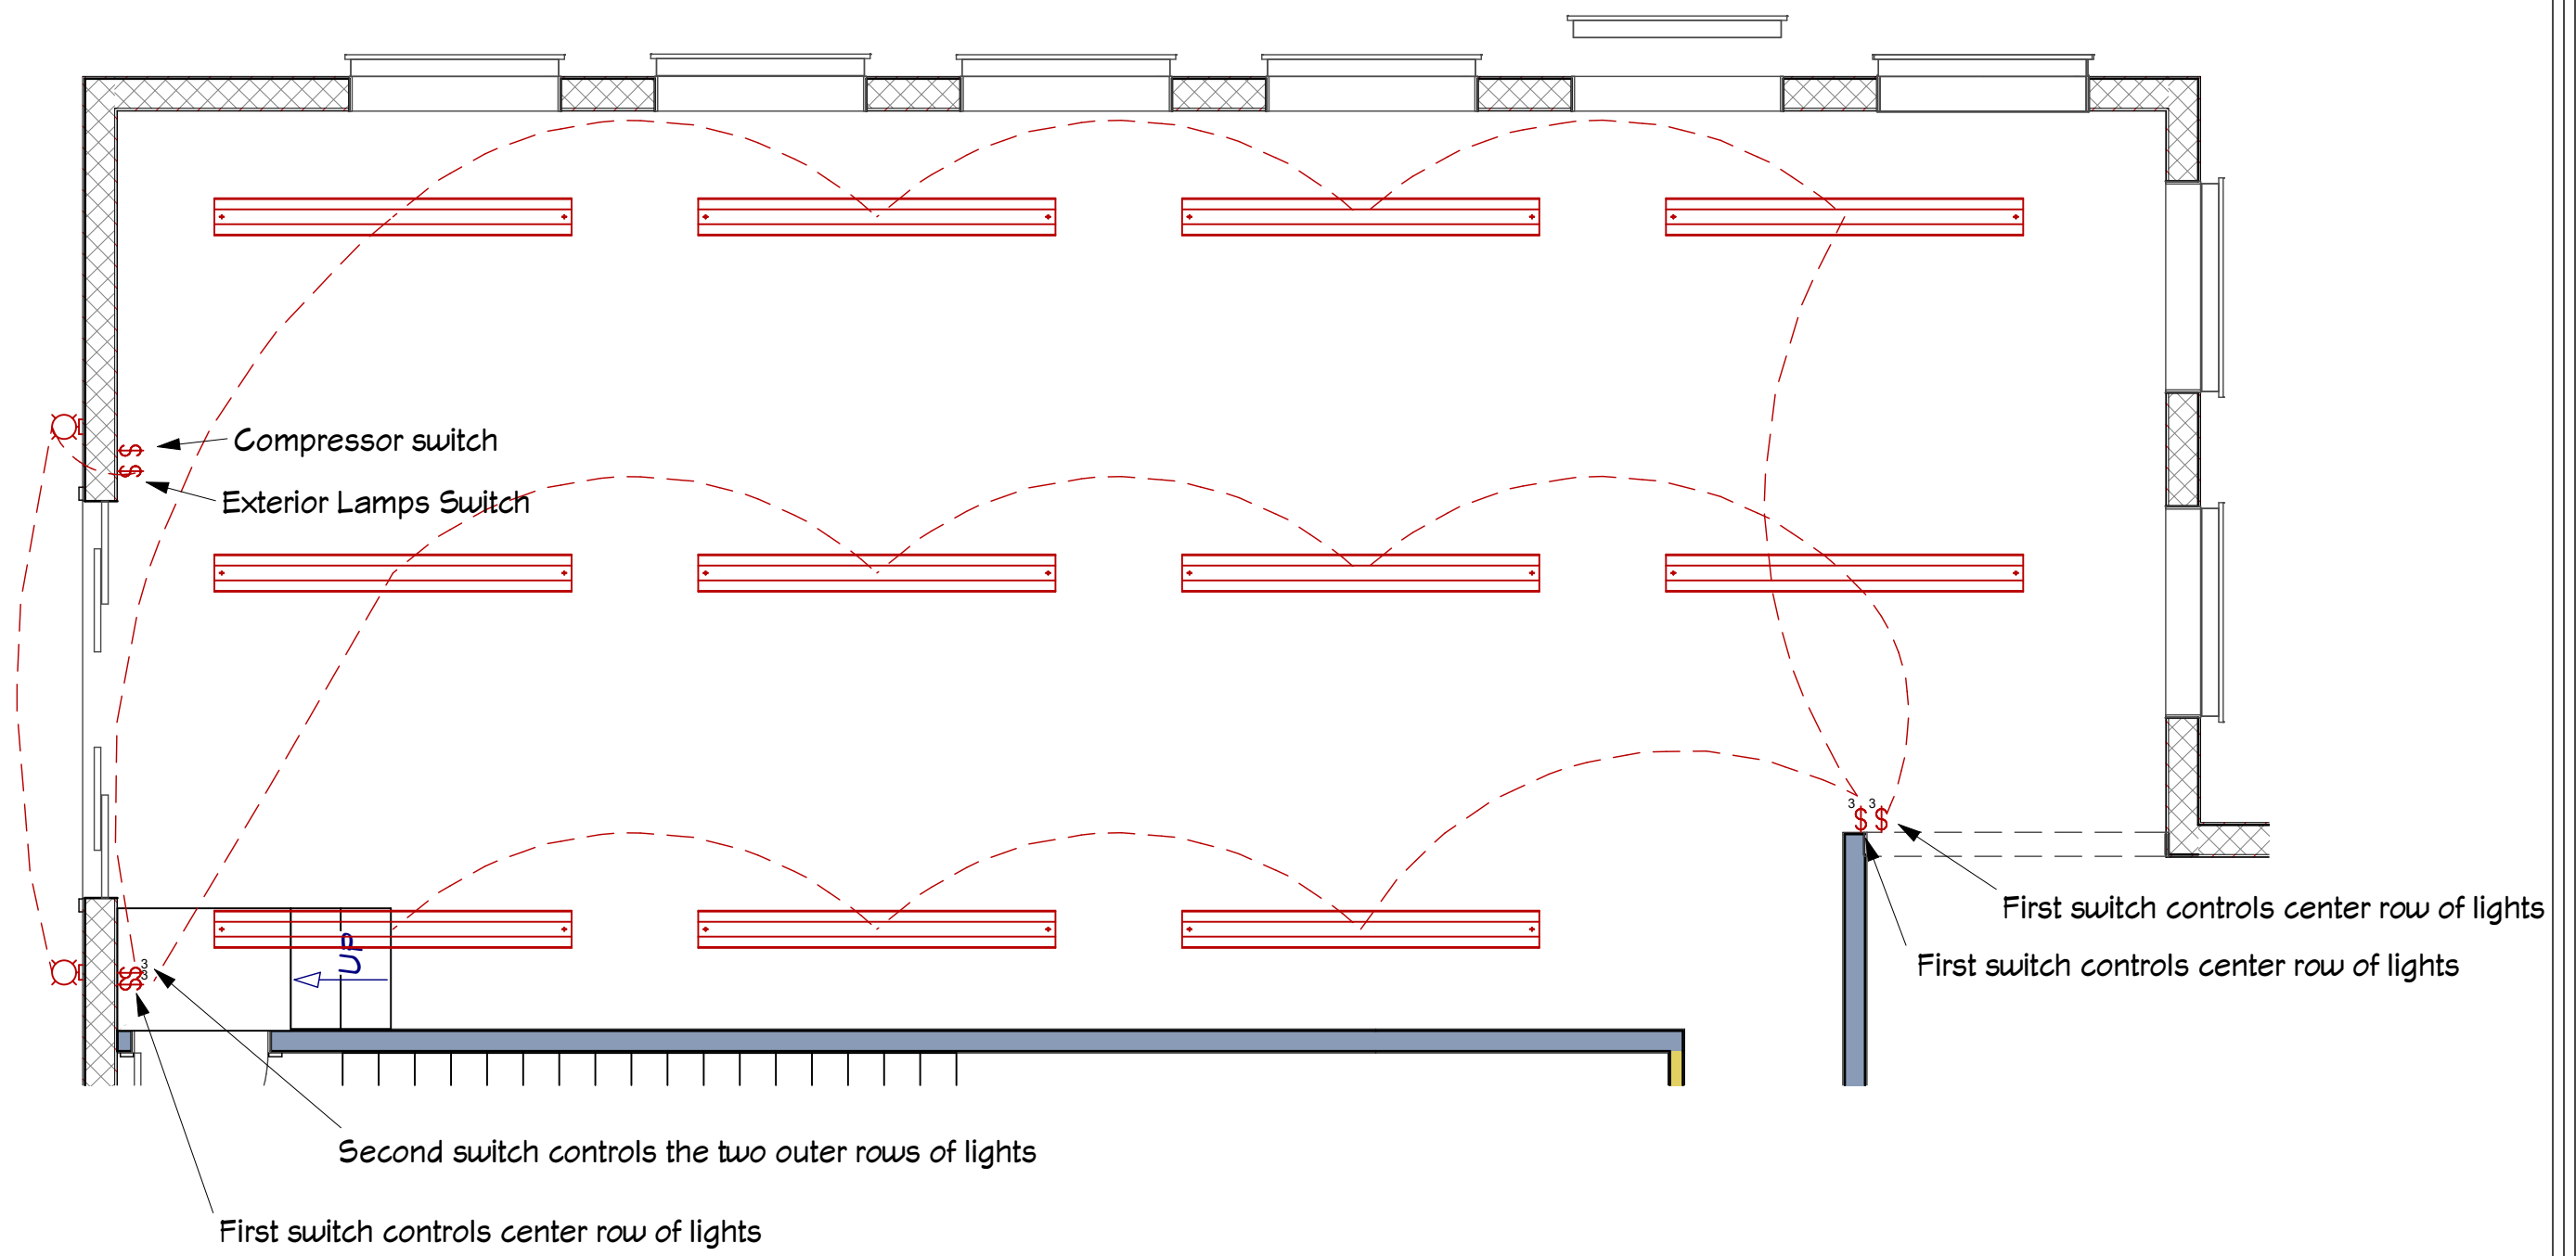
Compressor switch

Exterior Lamps Switch

$\overset{3}{\$}$ $\overset{3}{\$}$

First switch controls center row of lights

First switch controls center row of lights

UP

Second switch controls the two outer rows of lights

First switch controls center row of lights